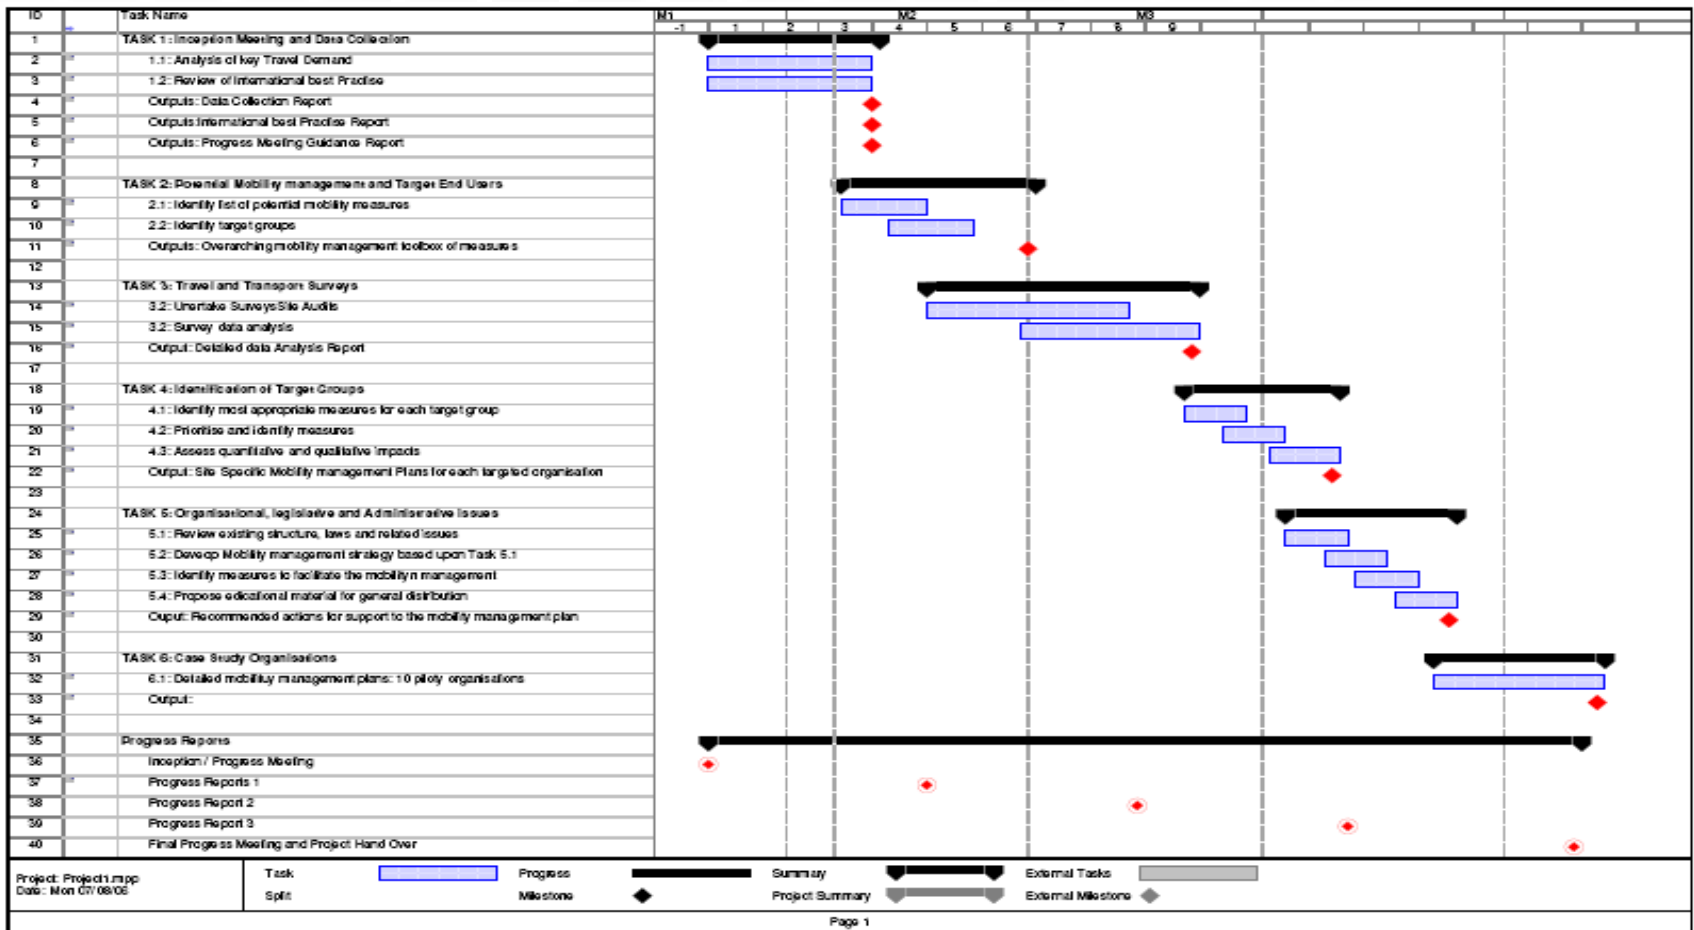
| ID | | Task Name |
|---|---|---|
| 1 | | TASK 1: Inception Meeting and Data Collection |
| 2 | | 1.1: Analysis of key Travel Demand |
| 3 | | 1.2: Review of International best Practise |
| 4 | | Outputs: Data Collection Report |
| 5 | | Outputs International best Practise Report |
| 6 | | Outputs: Progress Meeting Guidance Report |
| 7 | | |
| 8 | | TASK 2: Potential Mobility management and Target End Users |
| 9 | | 2.1: Identify list of potential mobility measures |
| 10 | | 2.2: Identify target groups |
| 11 | | Outputs: Overarching mobility management toolbox of measures |
| 12 | | |
| 13 | | TASK 3: Travel and Transport Surveys |
| 14 | | 3.2: Undertake Surveys/Site Audits |
| 15 | | 3.2: Survey data analysis |
| 16 | | Output: Detailed data Analysis Report |
| 17 | | |
| 18 | | TASK 4: Identification of Target Groups |
| 19 | | 4.1: Identify most appropriate measures for each target group |
| 20 | | 4.2: Prioritise and identify measures |
| 21 | | 4.3: Assess quantitative and qualitative impacts |
| 22 | | Output: Site Specific Mobility management Plans for each targeted organisation |
| 23 | | |
| 24 | | TASK 5: Organisational, legislative and Administrative Issues |
| 25 | | 5.1: Review existing structure, laws and related issues |
| 26 | | 5.2: Devecp Mobility management strategy based upon Task 5.1 |
| 27 | | 5.3: Identify measures to facilitate the mobilityn management |
| 28 | | 5.4: Propose edicational material for general distribution |
| 29 | | Ouput: Recommended actions for support to the mobility management plan |
| 30 | | |
| 31 | | TASK 6: Case Study Organisations |
| 32 | | 6.1: Detailed mobility management plans: 10 piloty organisations |
| 33 | | Output: |
| 34 | | |
| 35 | | Progress Reports |
| 36 | | Inception / Progress Meeting |
| 37 | | Progress Reports 1 |
| 38 | | Progress Report 2 |
| 39 | | Progress Report 3 |
| 40 | | Final Progress Meeting and Project Hand Over |

M1 M2 M3
-1 1 2 3 4 5 6 7 8 9

Project: Project1.mpp
Date: Mon 07/08/06

Task
Split
Progress
Milestone
Summary
Project Summary
External Tasks
External Milestone

Page 1